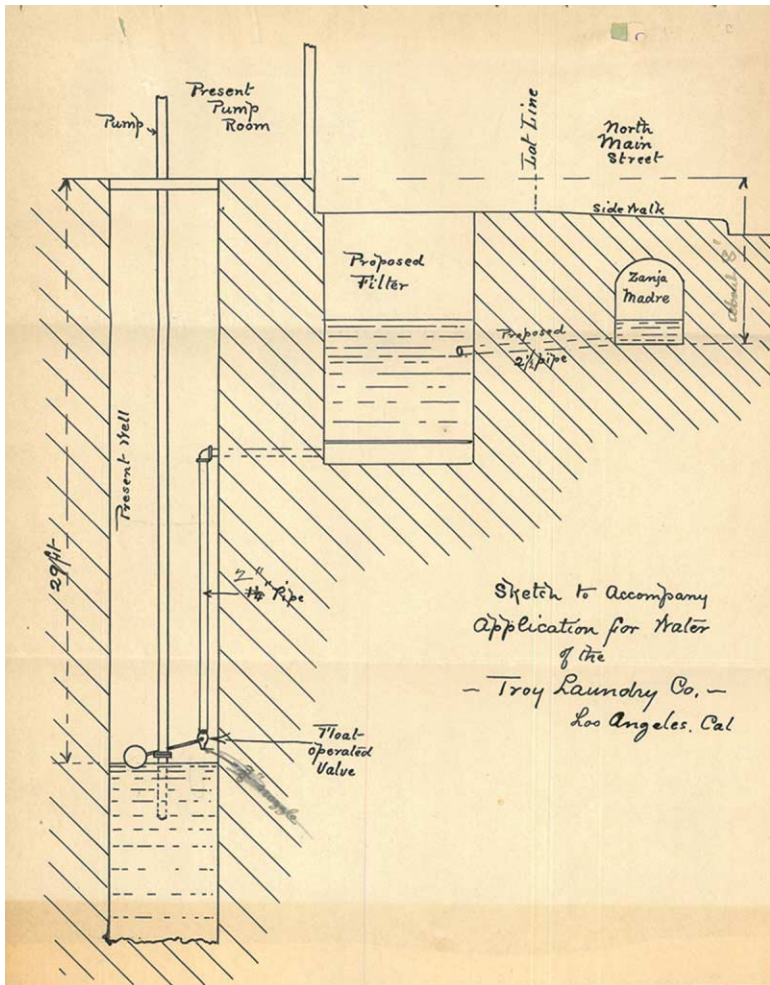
Pump

Present Pump Room

Lot Line

North Main Street

Sidewalk

Proposed Filter

Zanja Madre

about 8'

Proposed $2\frac{1}{2}$" pipe

Present Well

29 ft.

2" $1\frac{1}{2}$ Pipe

Float-operated Valve

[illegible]

Sketch to Accompany Application for Water of the
— Troy Laundry Co. —
Los Angeles. Cal